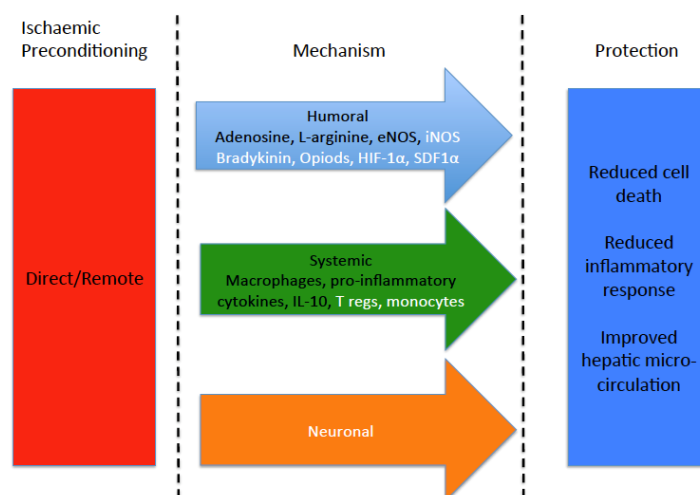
Ischaemic Preconditioning

Mechanism

Protection

Direct/Remote

Humoral
Adenosine, L-arginine, eNOS, iNOS
Bradykinin, Opiods, HIF-1α, SDF1α

Systemic
Macrophages, pro-inflammatory cytokines, IL-10, T regs, monocytes

Neuronal

Reduced cell death

Reduced inflammatory response

Improved hepatic micro-circulation